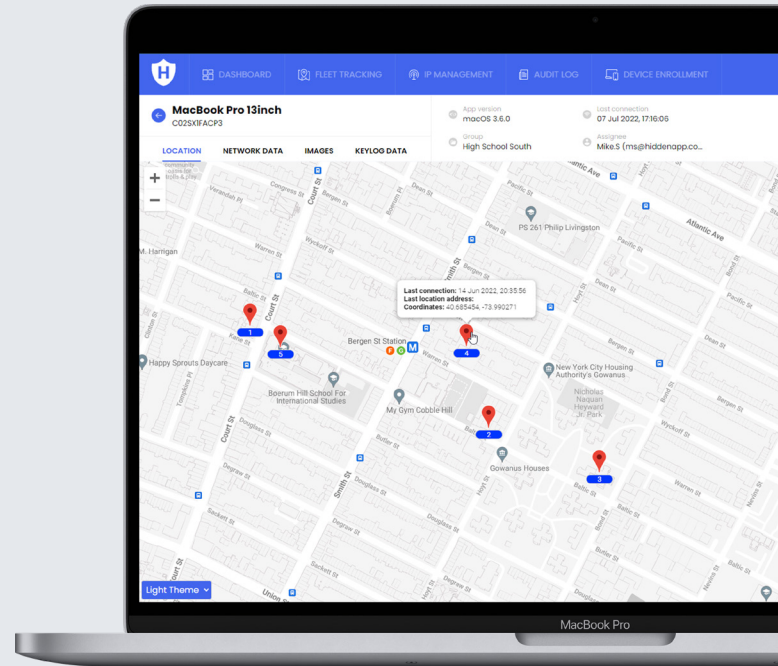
DASHBOARD FLEET TRACKING IP MANAGEMENT AUDIT LOG DEVICE ENROLLMENT

MacBook Pro 13inch
C02SX1FACP3

App version
macOS 3.6.0

Last connection
07 Jul 2022, 17:16:06

Group
High School South

Assignee
Mike.S (ms@hiddenapp.co...

LOCATION NETWORK DATA IMAGES KEYLOG DATA

+
−

Last connection: 14 Jun 2022, 20:35:56
Last location address:
Coordinates: 40.685454, -73.990271

1
5
4
2
3

Congress St
Verandah Pl
Court St
Warren St
Wyckoff St
Baltic St
Kane St
Clinton St
Tompkins Pl
Douglass St
Degraw St
Sackett St
Union St
Dean St
Pacific St
Atlantic Ave
Bergen St
Smith St
Butler St
Hoyt St
Bond St
Nevins St
PS 261 Philip Livingston
M. Harrigan
Happy Sprouts Daycare
Bergen St Station
Boerum Hill School For International Studies
My Gym Cobble Hill
New York City Housing Authority's Gowanus
Nicholas Naquan Heyward Jr. Park
Gowanus Houses

Light Theme

MacBook Pro